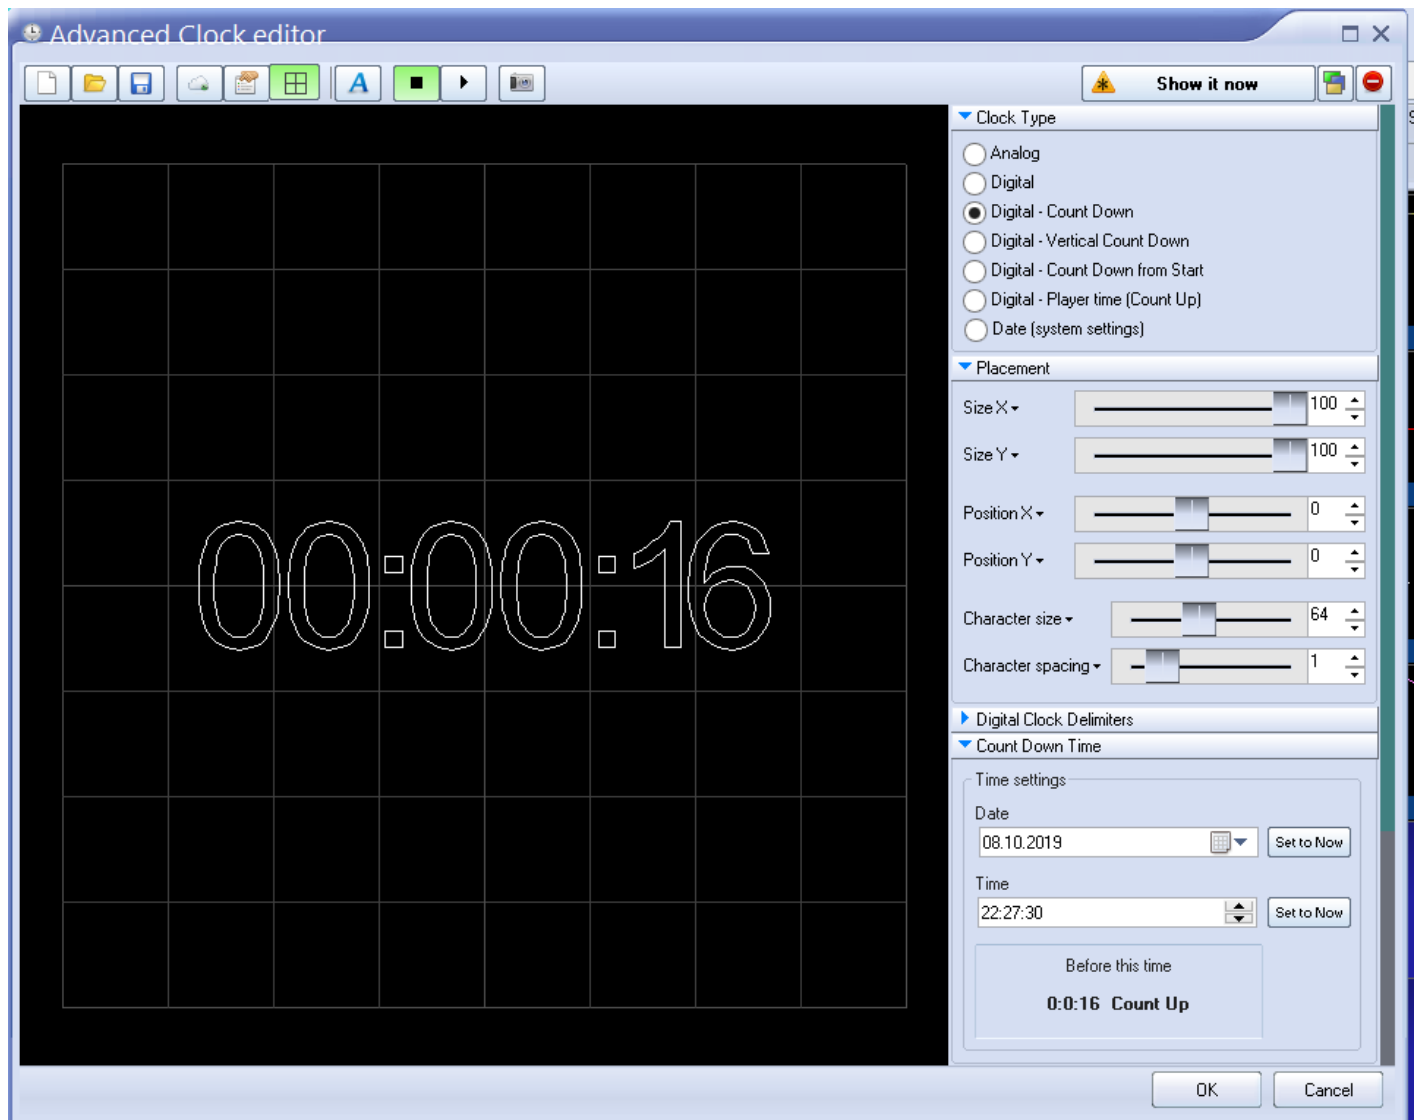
Advanced Clock editor

Show it now

00:00:16

Clock Type

Analog

Digital

Digital - Count Down

Digital - Vertical Count Down

Digital - Count Down from Start

Digital - Player time (Count Up)

Date (system settings)

Placement

Size X

100

Size Y

100

Position X

0

Position Y

0

Character size

64

Character spacing

1

Digital Clock Delimiters

Count Down Time

Time settings

Date

08.10.2019

Set to Now

Time

22:27:30

Set to Now

Before this time

0:0:16 Count Up

OK

Cancel